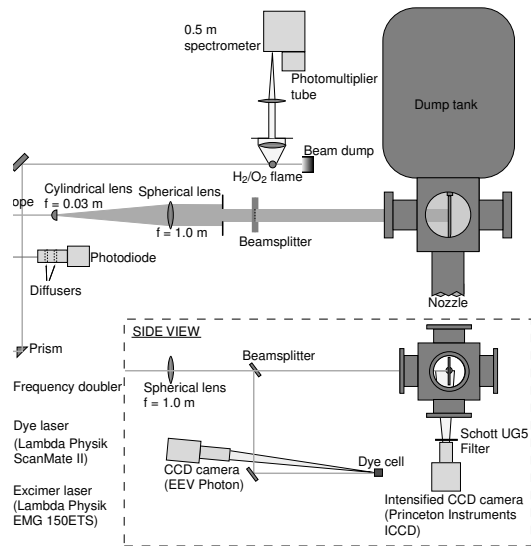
0.5 m spectrometer

Photomultiplier tube

Dump tank

Beam dump

$H_2/O_2$ flame

ope

Cylindrical lens
f = 0.03 m

Spherical lens
f = 1.0 m

Beamsplitter

Photodiode

Diffusers

Nozzle

SIDE VIEW

Prism

Beamsplitter

Frequency doubler

Spherical lens
f = 1.0 m

Dye laser
(Lambda Physik ScanMate II)

Excimer laser
(Lambda Physik EMG 150ETS)

CCD camera
(EEV Photon)

Dye cell

Schott UG5 Filter

Intensified CCD camera
(Princeton Instruments ICCD)